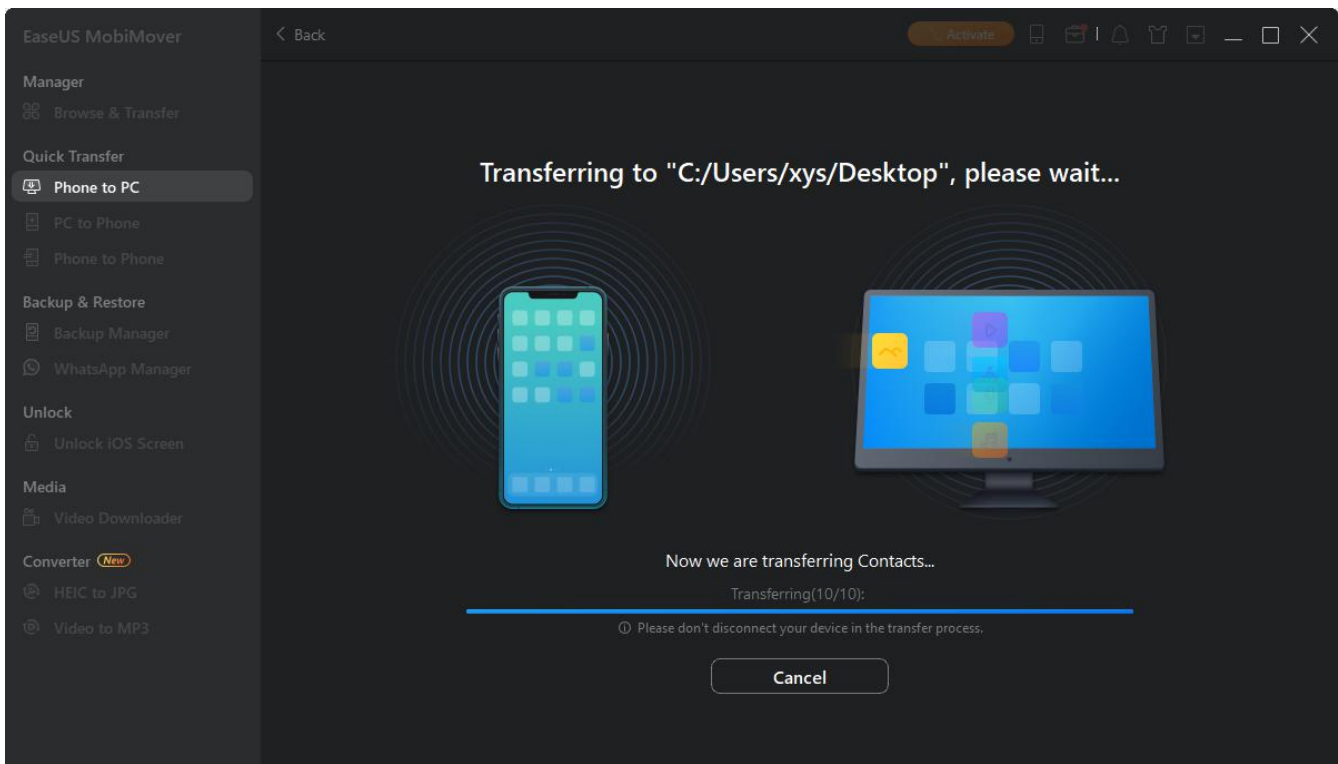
EaseUS MobiMover

Manager

Browse & Transfer

Quick Transfer

Phone to PC

PC to Phone

Phone to Phone

Backup & Restore

Backup Manager

WhatsApp Manager

Unlock

Unlock iOS Screen

Media

Video Downloader

Converter New

HEIC to JPG

Video to MP3

< Back

Activate

Transferring to "C:/Users/xys/Desktop", please wait...

Now we are transferring Contacts...

Transferring(10/10):

ⓘ Please don't disconnect your device in the transfer process.

Cancel